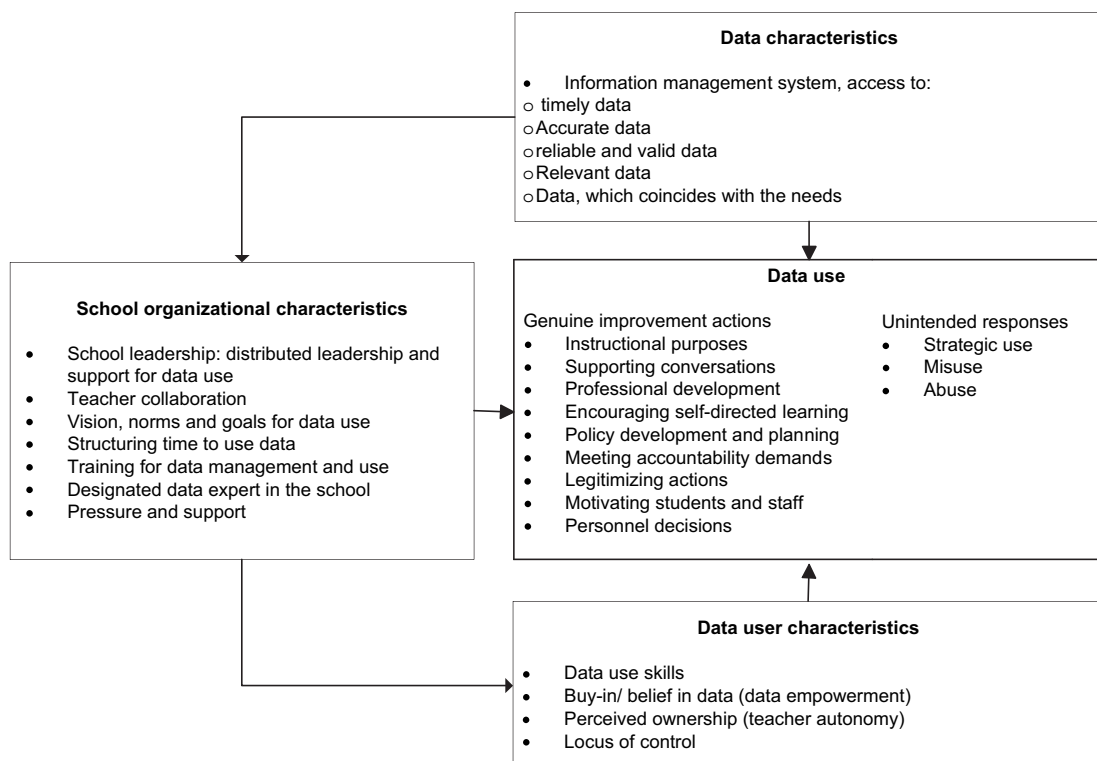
**Data characteristics**

- Information management system, access to:
o timely data
o Accurate data
o reliable and valid data
o Relevant data
o Data, which coincides with the needs

**School organizational characteristics**

- School leadership: distributed leadership and support for data use
- Teacher collaboration
- Vision, norms and goals for data use
- Structuring time to use data
- Training for data management and use
- Designated data expert in the school
- Pressure and support

**Data use**

Genuine improvement actions
- Instructional purposes
- Supporting conversations
- Professional development
- Encouraging self-directed learning
- Policy development and planning
- Meeting accountability demands
- Legitimizing actions
- Motivating students and staff
- Personnel decisions

Unintended responses
- Strategic use
- Misuse
- Abuse

**Data user characteristics**

- Data use skills
- Buy-in/ belief in data (data empowerment)
- Perceived ownership (teacher autonomy)
- Locus of control